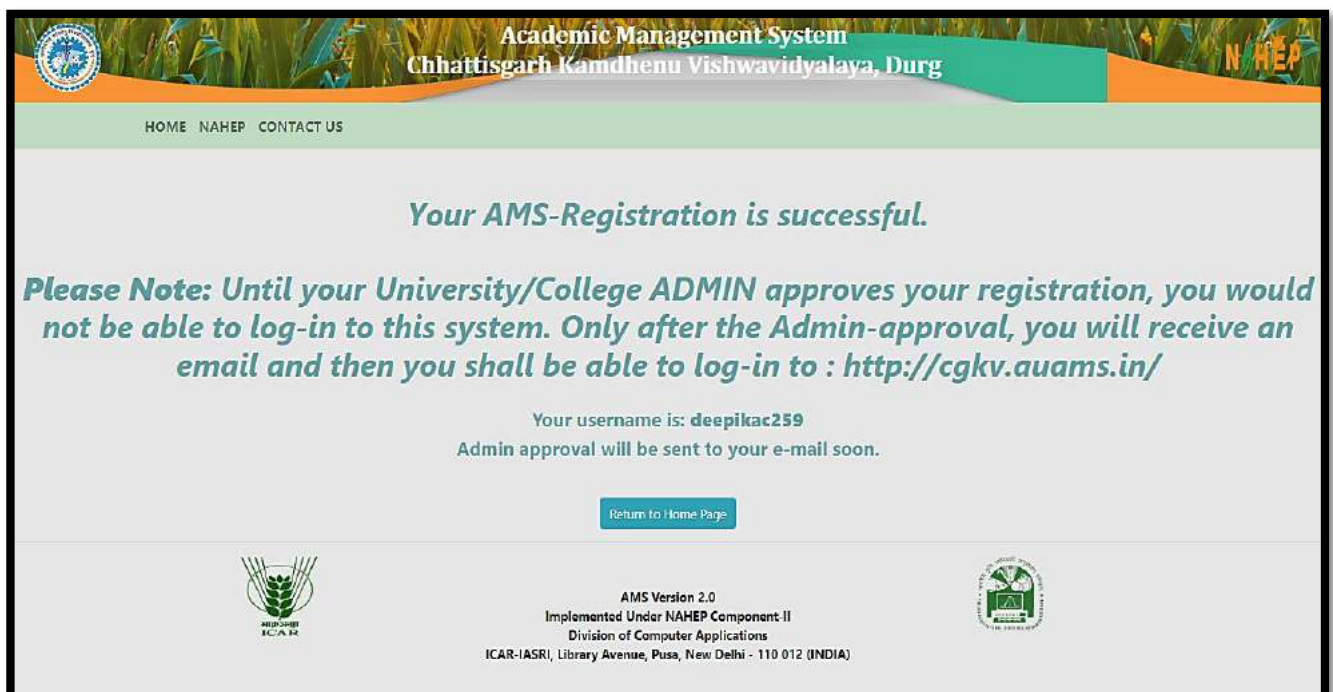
Academic Management System
Chhattisgarh Kamdhenu Vishwavidyalaya, Durg

NAHEP

HOME NAHEP CONTACT US

Your AMS-Registration is successful.

Please Note: Until your University/College ADMIN approves your registration, you would not be able to log-in to this system. Only after the Admin-approval, you will receive an email and then you shall be able to log-in to : http://cgkv.auams.in/

Your username is: deepikac259
Admin approval will be sent to your e-mail soon.

Return to Home Page

ICAR

AMS Version 2.0
Implemented Under NAHEP Component-II
Division of Computer Applications
ICAR-IASRI, Library Avenue, Pusa, New Delhi - 110 012 (INDIA)